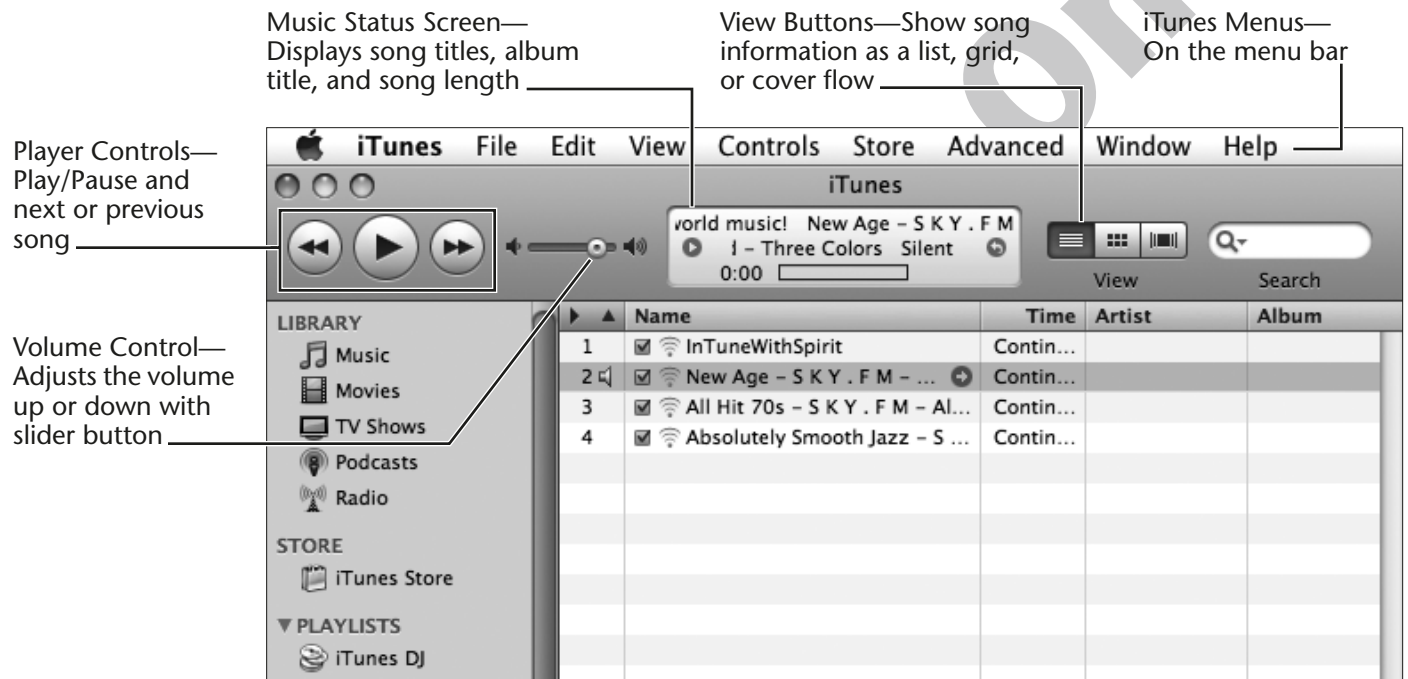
Music Status Screen—Displays song titles, album title, and song length

View Buttons—Show song information as a list, grid, or cover flow

iTunes Menus—On the menu bar

Player Controls—Play/Pause and next or previous song

Volume Control—Adjusts the volume up or down with slider button

iTunes File Edit View Controls Store Advanced Window Help

iTunes

vorld music! New Age – S K Y . F M
ł – Three Colors Silent
0:00

View Search

LIBRARY
Music
Movies
TV Shows
Podcasts
Radio

STORE
iTunes Store

▼PLAYLISTS
iTunes DJ

| | Name | Time | Artist | Album |
|---|---|---|---|---|
| 1 | InTuneWithSpirit | Contin... | | |
| 2 | New Age – S K Y . F M – ... | Contin... | | |
| 3 | All Hit 70s – S K Y . F M – Al... | Contin... | | |
| 4 | Absolutely Smooth Jazz – S ... | Contin... | | |